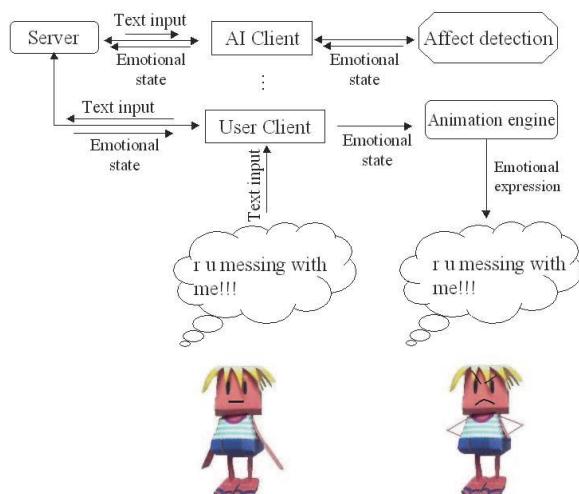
Server

Text input

Emotional state

AI Client

Emotional state

Affect detection

⋮

Text input

Emotional state

User Client

Emotional state

Animation engine

Emotional expression

Text input

r u messing with me!!!

r u messing with me!!!